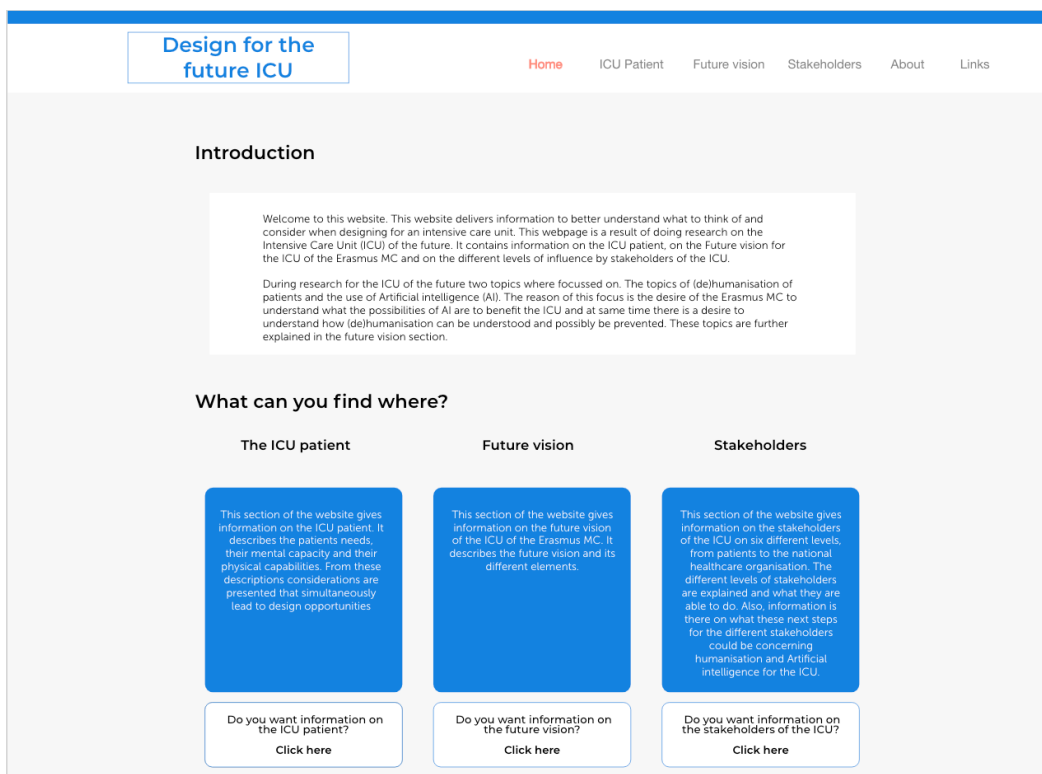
Design for the future ICU

Home ICU Patient Future vision Stakeholders About Links

Introduction

Welcome to this website. This website delivers information to better understand what to think of and consider when designing for an intensive care unit. This webpage is a result of doing research on the Intensive Care Unit (ICU) of the future. It contains information on the ICU patient, on the Future vision for the ICU of the Erasmus MC and on the different levels of influence by stakeholders of the ICU.

During research for the ICU of the future two topics where focussed on. The topics of (de)humanisation of patients and the use of Artificial intelligence (AI). The reason of this focus is the desire of the Erasmus MC to understand what the possibilities of AI are to benefit the ICU and at same time there is a desire to understand how (de)humanisation can be understood and possibly be prevented. These topics are further explained in the future vision section.

What can you find where?

The ICU patient

This section of the website gives information on the ICU patient. It describes the patients needs, their mental capacity and their physical capabilities. From these descriptions considerations are presented that simultaneously lead to design opportunities

Do you want information on the ICU patient?
Click here

Future vision

This section of the website gives information on the future vision of the ICU of the Erasmus MC. It describes the future vision and its different elements.

Do you want information on the future vision?
Click here

Stakeholders

This section of the website gives information on the stakeholders of the ICU on six different levels, from patients to the national healthcare organisation. The different levels of stakeholders are explained and what they are able to do. Also, information is there on what these next steps for the different stakeholders could be concerning humanisation and Artificial intelligence for the ICU.

Do you want information on the stakeholders of the ICU?
Click here